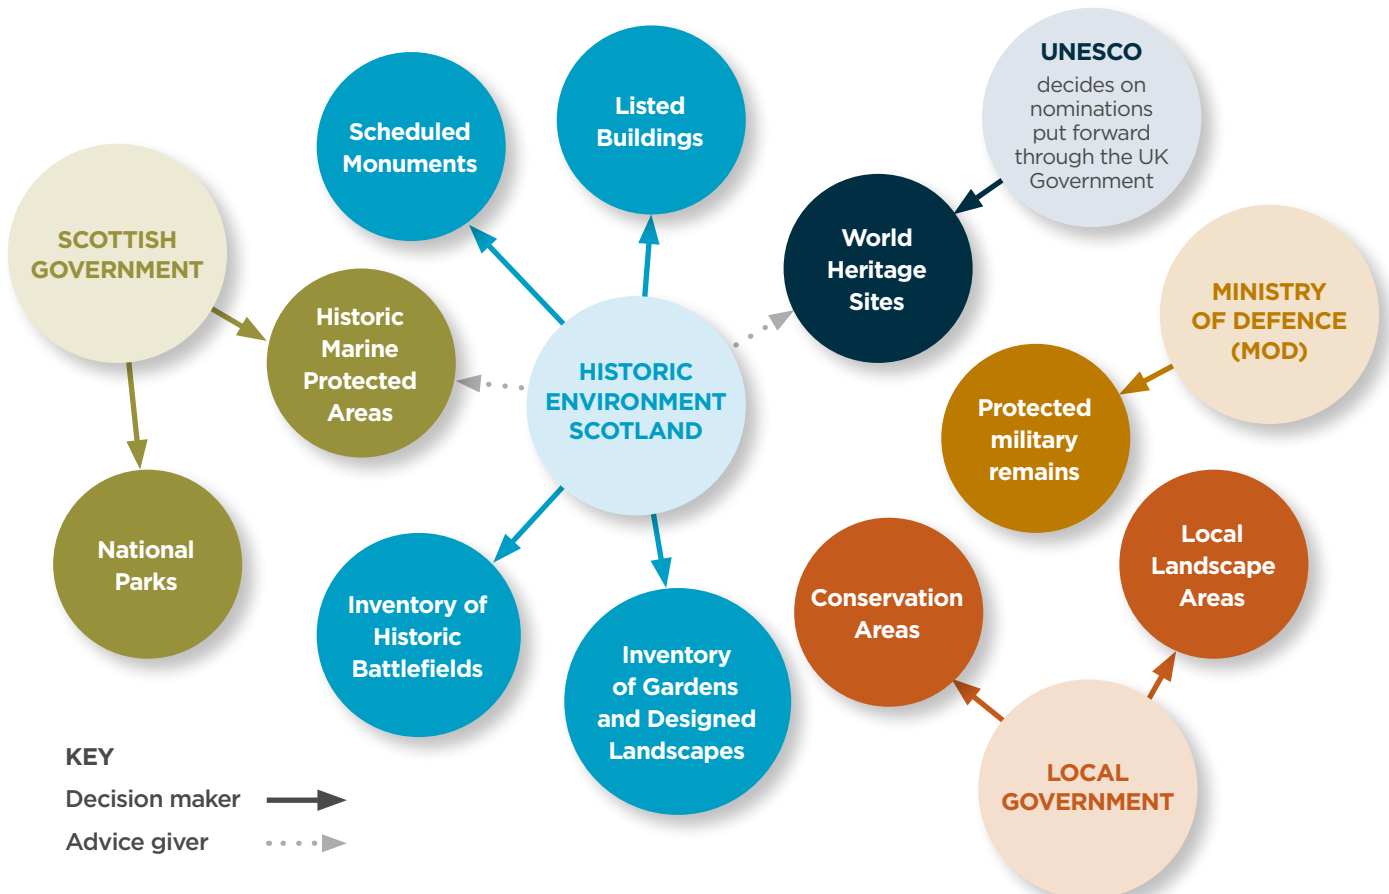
Scheduled Monuments

Listed Buildings

UNESCO
decides on nominations put forward through the UK Government

SCOTTISH GOVERNMENT

World Heritage Sites

MINISTRY OF DEFENCE (MOD)

Historic Marine Protected Areas

HISTORIC ENVIRONMENT SCOTLAND

Protected military remains

National Parks

Inventory of Historic Battlefields

Inventory of Gardens and Designed Landscapes

Conservation Areas

Local Landscape Areas

LOCAL GOVERNMENT

KEY
Decision maker
Advice giver